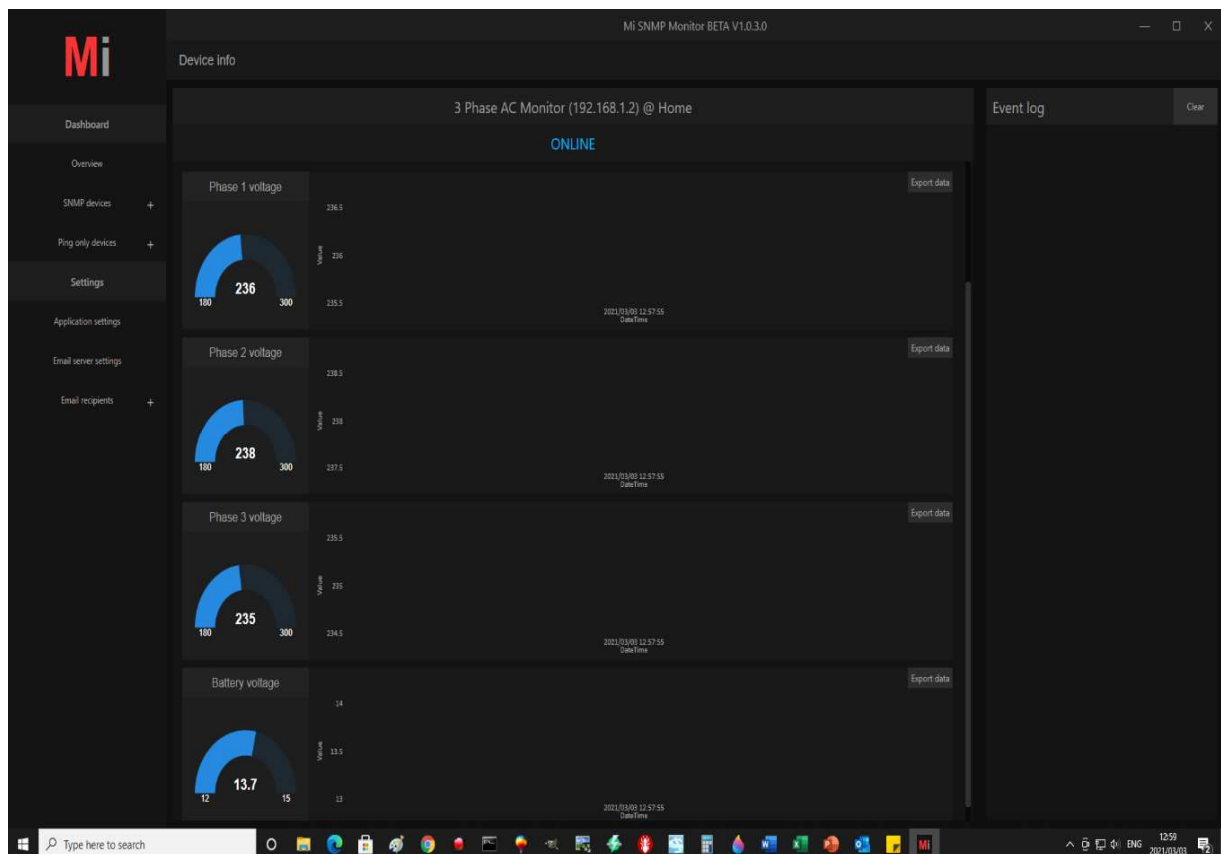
Mi SNMP Monitor BETA V1.0.3.0

Mi

Device info

Dashboard

Overview

SNMP devices +

Ping only devices +

Settings

Application settings

Email server settings

Email recipients +

3 Phase AC Monitor (192.168.1.2) @ Home

ONLINE

Event log

Clear

Phase 1 voltage

Export data

236.5

Value

236

235.5

236

180

300

2021/03/03 12:57:55
DateTime

Phase 2 voltage

Export data

238.5

Value

238

237.5

238

180

300

2021/03/03 12:57:55
DateTime

Phase 3 voltage

Export data

235.5

Value

235

234.5

235

180

300

2021/03/03 12:57:55
DateTime

Battery voltage

Export data

14

Value

13.5

13

13.7

12

15

2021/03/03 12:57:55
DateTime

Type here to search

ENG

12:59
2021/03/03